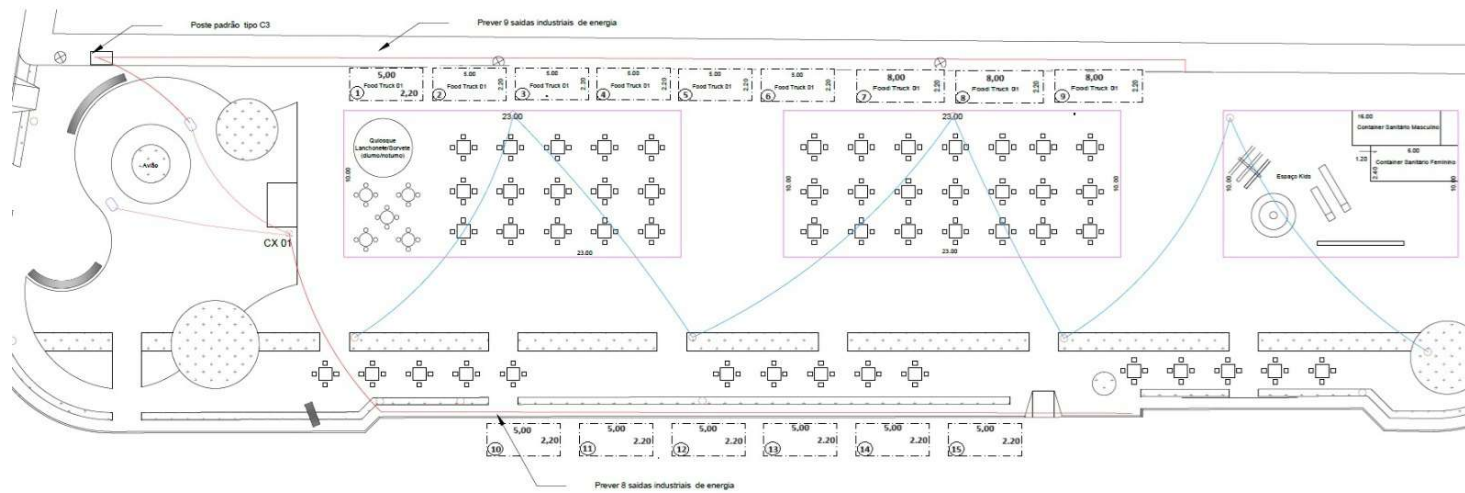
Poste padrão tipo C3

Prever 9 saidas industriais de energia

5,00
2,20
1
Food Truck 01

5,00
2,20
2
Food Truck 01

5,00
2,20
3
Food Truck 01

5,00
2,20
4
Food Truck 01

5,00
2,20
5
Food Truck 01

5,00
2,20
6
Food Truck 01

8,00
2,20
7
Food Truck 01

8,00
2,20
8
Food Truck 01

8,00
2,20
9
Food Truck 01

23.00

Quiosque Lanchonete/Sorvete (diurno/noturno)

10.00

23.00

- Avião

CX 01

23.00

10.00

10.00

23.00

16.00
Container Sanitário Masculino

6.00
Container Sanitário Feminino

1.20

2.40

Espaço Kids

10.00

10.00

5,00
2,20
10

5,00
2,20
11

5,00
2,20
12

5,00
2,20
13

5,00
2,20
14

5,00
2,20
15

Prever 8 saidas industriais de energia